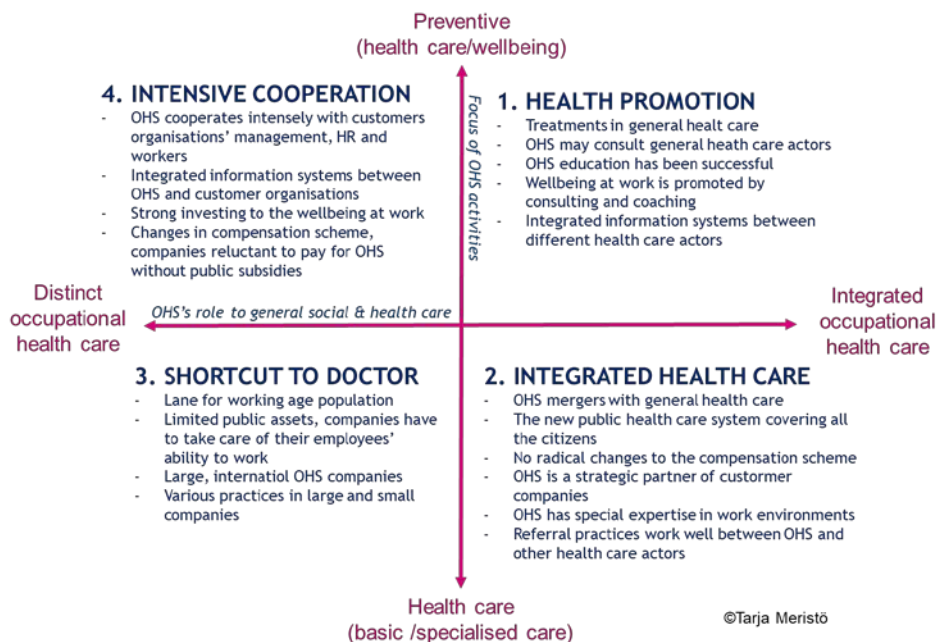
Preventive
(health care/wellbeing)

4. INTENSIVE COOPERATION
- OHS cooperates intensely with customers organisations' management, HR and workers
- Integrated information systems between OHS and customer organisations
- Strong investing to the wellbeing at work
- Changes in compensation scheme, companies reluctant to pay for OHS without public subsidies

Focus of OHS activities

1. HEALTH PROMOTION
- Treatments in general healt care
- OHS may consult general health care actors
- OHS education has been successful
- Wellbeing at work is promoted by consulting and coaching
- Integrated information systems between different health care actors

Distinct occupational health care

OHS's role to general social & health care

Integrated occupational health care

3. SHORTCUT TO DOCTOR
- Lane for working age population
- Limited public assets, companies have to take care of their employees' ability to work
- Large, internatiol OHS companies
- Various practices in large and small companies

2. INTEGRATED HEALTH CARE
- OHS mergers with general health care
- The new public health care system covering all the citizens
- No radical changes to the compensation scheme
- OHS is a strategic partner of custormer companies
- OHS has special expertise in work environments
- Referral practices work well between OHS and other health care actors

Health care
(basic /specialised care)

©Tarja Meristö